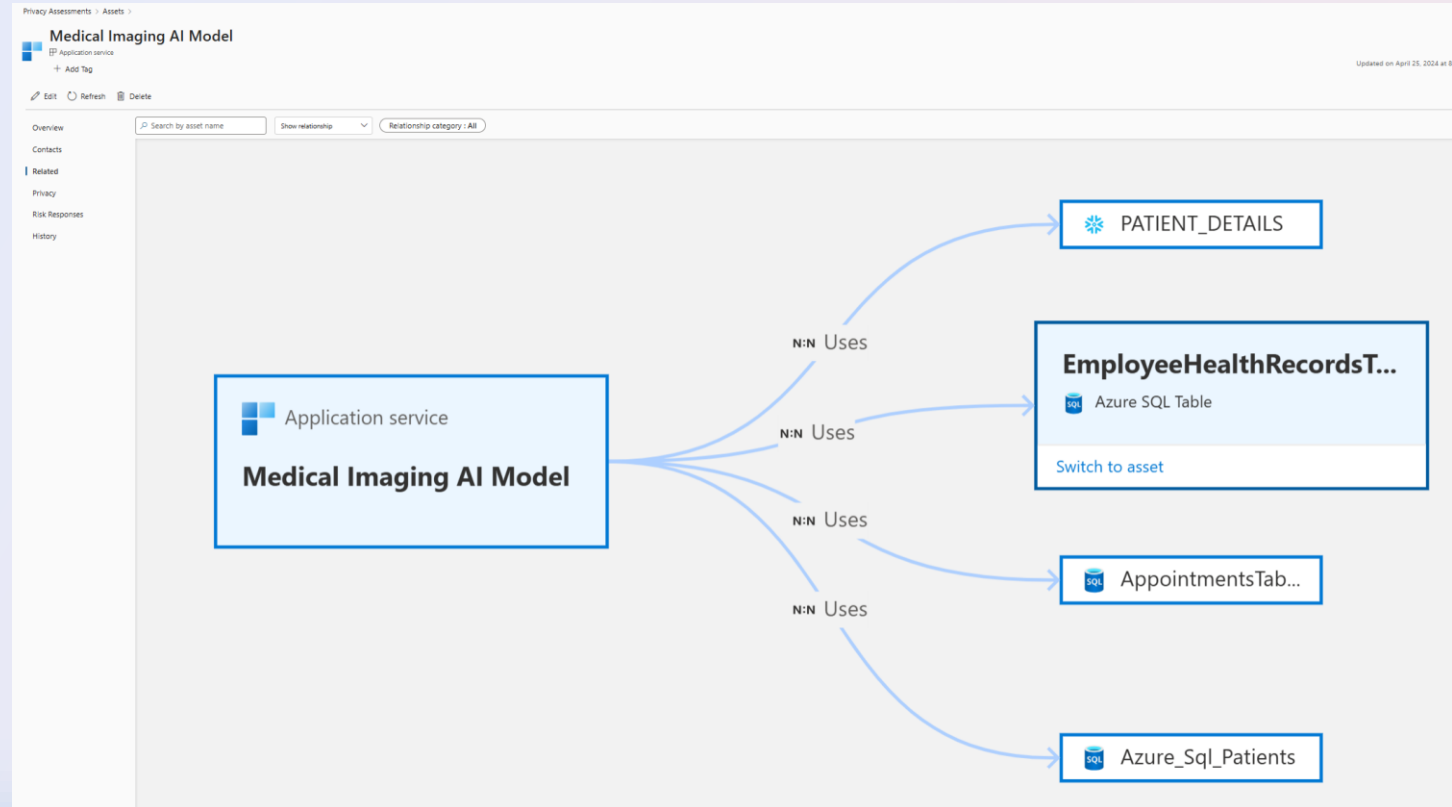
Privacy Assessments > Assets >

Medical Imaging AI Model
Application service
+ Add Tag

Updated on April 25, 2024 at 8

Edit Refresh Delete

Overview
Contacts
Related
Privacy
Risk Responses
History

Search by asset name
Show relationship
Relationship category : All

Application service
Medical Imaging AI Model

N:N Uses
N:N Uses
N:N Uses
N:N Uses

PATIENT_DETAILS

EmployeeHealthRecordsT...
Azure SQL Table
Switch to asset

SQL AppointmentsTab...

SQL Azure_Sql_Patients